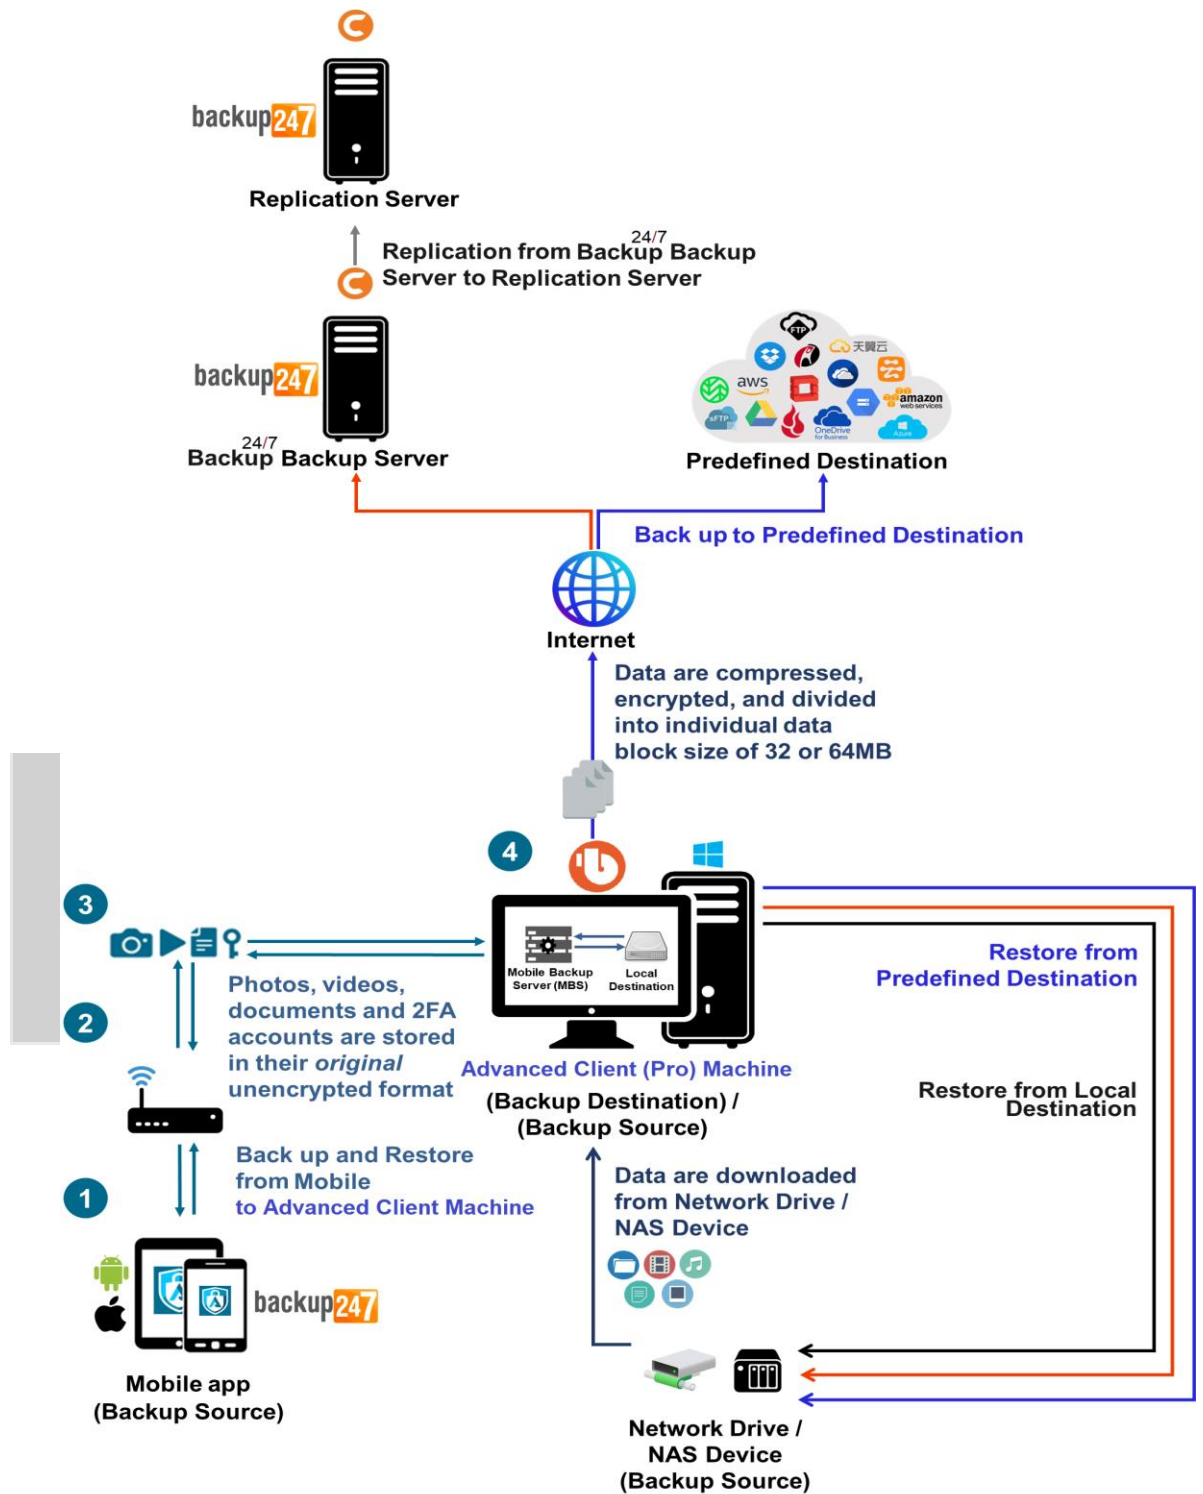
backup247

Replication Server

Replication from Backup 24/7 Backup Server to Replication Server

backup247

Backup 24/7 Backup Server

FTP
天翼云
aws
SFTP
amazon web services
OneDrive for Business
Azure

Predefined Destination

Back up to Predefined Destination

Internet

Data are compressed, encrypted, and divided into individual data block size of 32 or 64MB

4

3

2

1

Photos, videos, documents and 2FA accounts are stored in their *original* unencrypted format

Mobile Backup Server (MBS)

Local Destination

Advanced Client (Pro) Machine

(Backup Destination) / (Backup Source)

Restore from Predefined Destination

Restore from Local Destination

Back up and Restore from Mobile to Advanced Client Machine

Data are downloaded from Network Drive / NAS Device

backup247

Mobile app
(Backup Source)

Network Drive / NAS Device
(Backup Source)